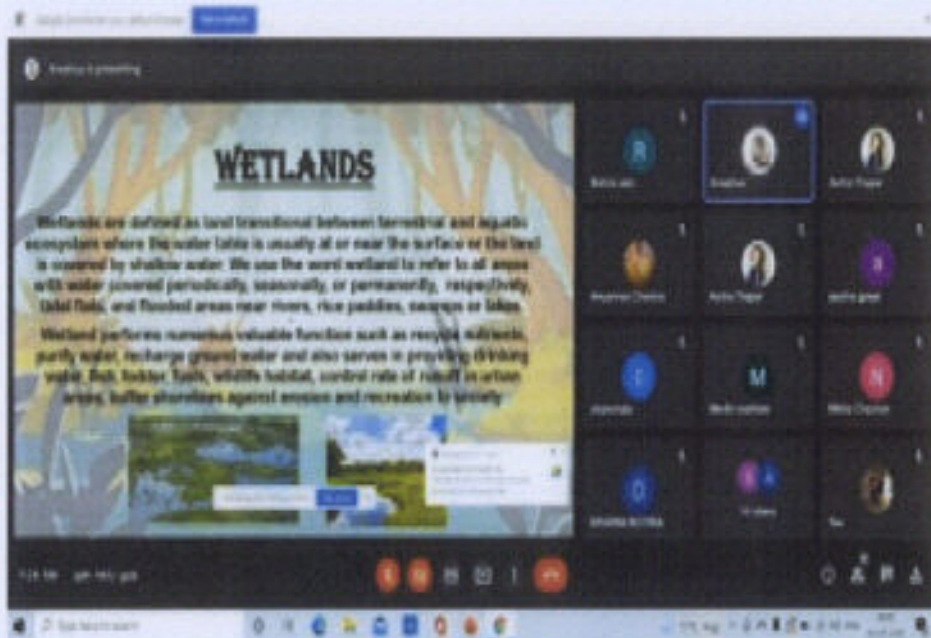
WETLANDS

Wetlands are defined as land transitional between terrestrial and aquatic ecosystem where the water table is usually at or near the surface or the land is covered by shallow water. We use the word wetland to refer to all areas with water covered periodically, seasonally, or permanently, respectively, tidal flats, and flooded areas near rivers, rice paddies, swamps or lakes.

Wetland performs numerous valuable function such as recycle nutrients, purify water, recharge ground water and also serves in providing drinking water, fish, fodder, fuels, wildlife habitat, control rate of runoff in urban areas, buffer shorelines against erosion and recreation to society.

R

M

N

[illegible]